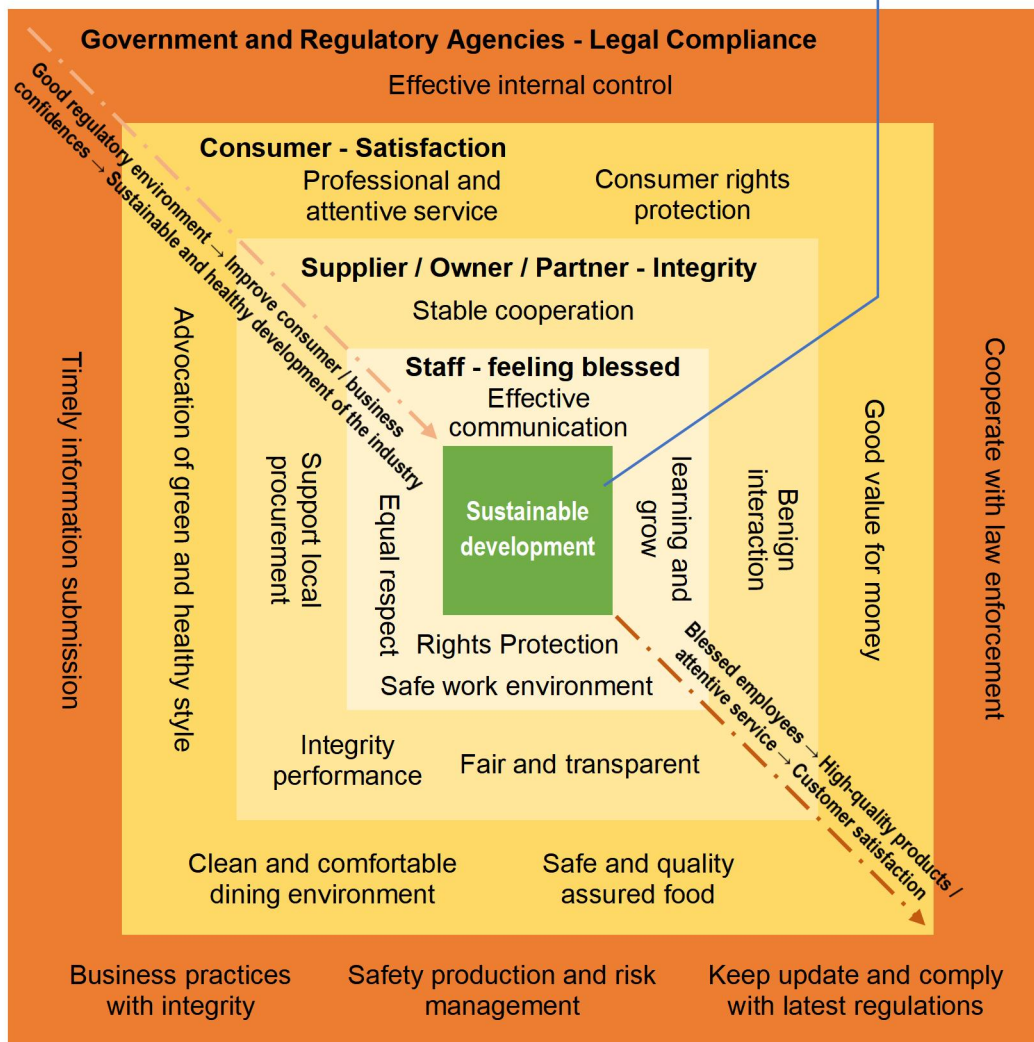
Government and Regulatory Agencies - Legal Compliance

Effective internal control

Good regulatory environment → Improve consumer / business confidences → Sustainable and healthy development of the industry

Consumer - Satisfaction

Professional and attentive service

Consumer rights protection

Supplier / Owner / Partner - Integrity

Stable cooperation

Staff - feeling blessed

Effective communication

Sustainable development

Equal respect

learning and grow

Rights Protection

Safe work environment

Support local procurement

Benign interaction

Integrity performance

Fair and transparent

Advocation of green and healthy style

Good value for money

Timely information submission

Cooperate with law enforcement

Blessed employees → High-quality products / attentive service → Customer satisfaction

Clean and comfortable dining environment

Safe and quality assured food

Business practices with integrity

Safety production and risk management

Keep update and comply with latest regulations